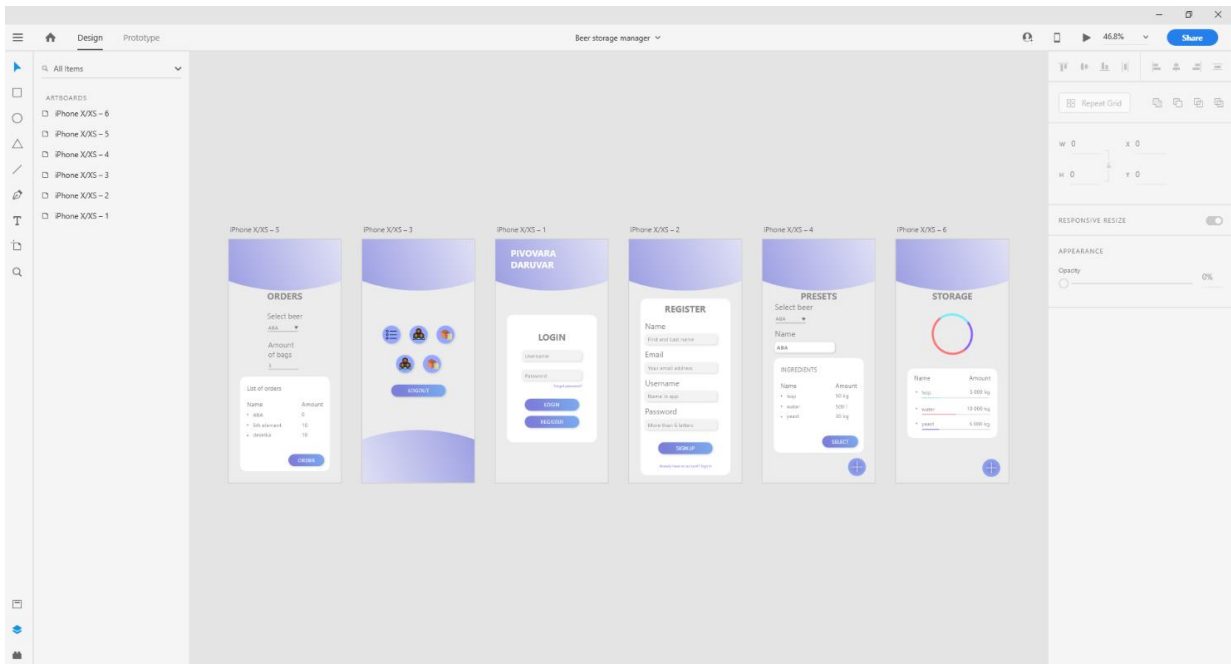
Design Prototype

Beer storage manager

46.8%

Share

All Items

ARTBOARDS

iPhone X/XS – 6

iPhone X/XS – 5

iPhone X/XS – 4

iPhone X/XS – 3

iPhone X/XS – 2

iPhone X/XS – 1

iPhone X/XS – 5

ORDERS

Select beer

ABA

Amount of bags

List of orders

| Name | Amount |
|---|---|
| aba | 6 |
| 5th element | 10 |
| dewska | 10 |

ORDER

iPhone X/XS – 3

LOGOUT

iPhone X/XS – 1

PIVOVARA DARUVAR

LOGIN

Username

Password

Forgot password?

LOGIN

REGISTER

iPhone X/XS – 2

REGISTER

Name

First and Last name

Email

Your email address

Username

Name in app

Password

More than 6 letters

SIGNUP

Already have an account? Log in

iPhone X/XS – 4

PRESETS

Select beer

ABA

Name

ABA

INGREDIENTS

| Name | Amount |
|---|---|
| hop | 50 kg |
| water | 500 l |
| yeast | 30 kg |

SELECT

iPhone X/XS – 6

STORAGE

| Name | Amount |
|---|---|
| hop | 5 000 kg |
| water | 10 000 kg |
| yeast | 5 000 kg |

Repeat Grid

W 0

X 0

H 0

Y 0

RESPONSIVE RESIZE

APPEARANCE

Opacity

0%